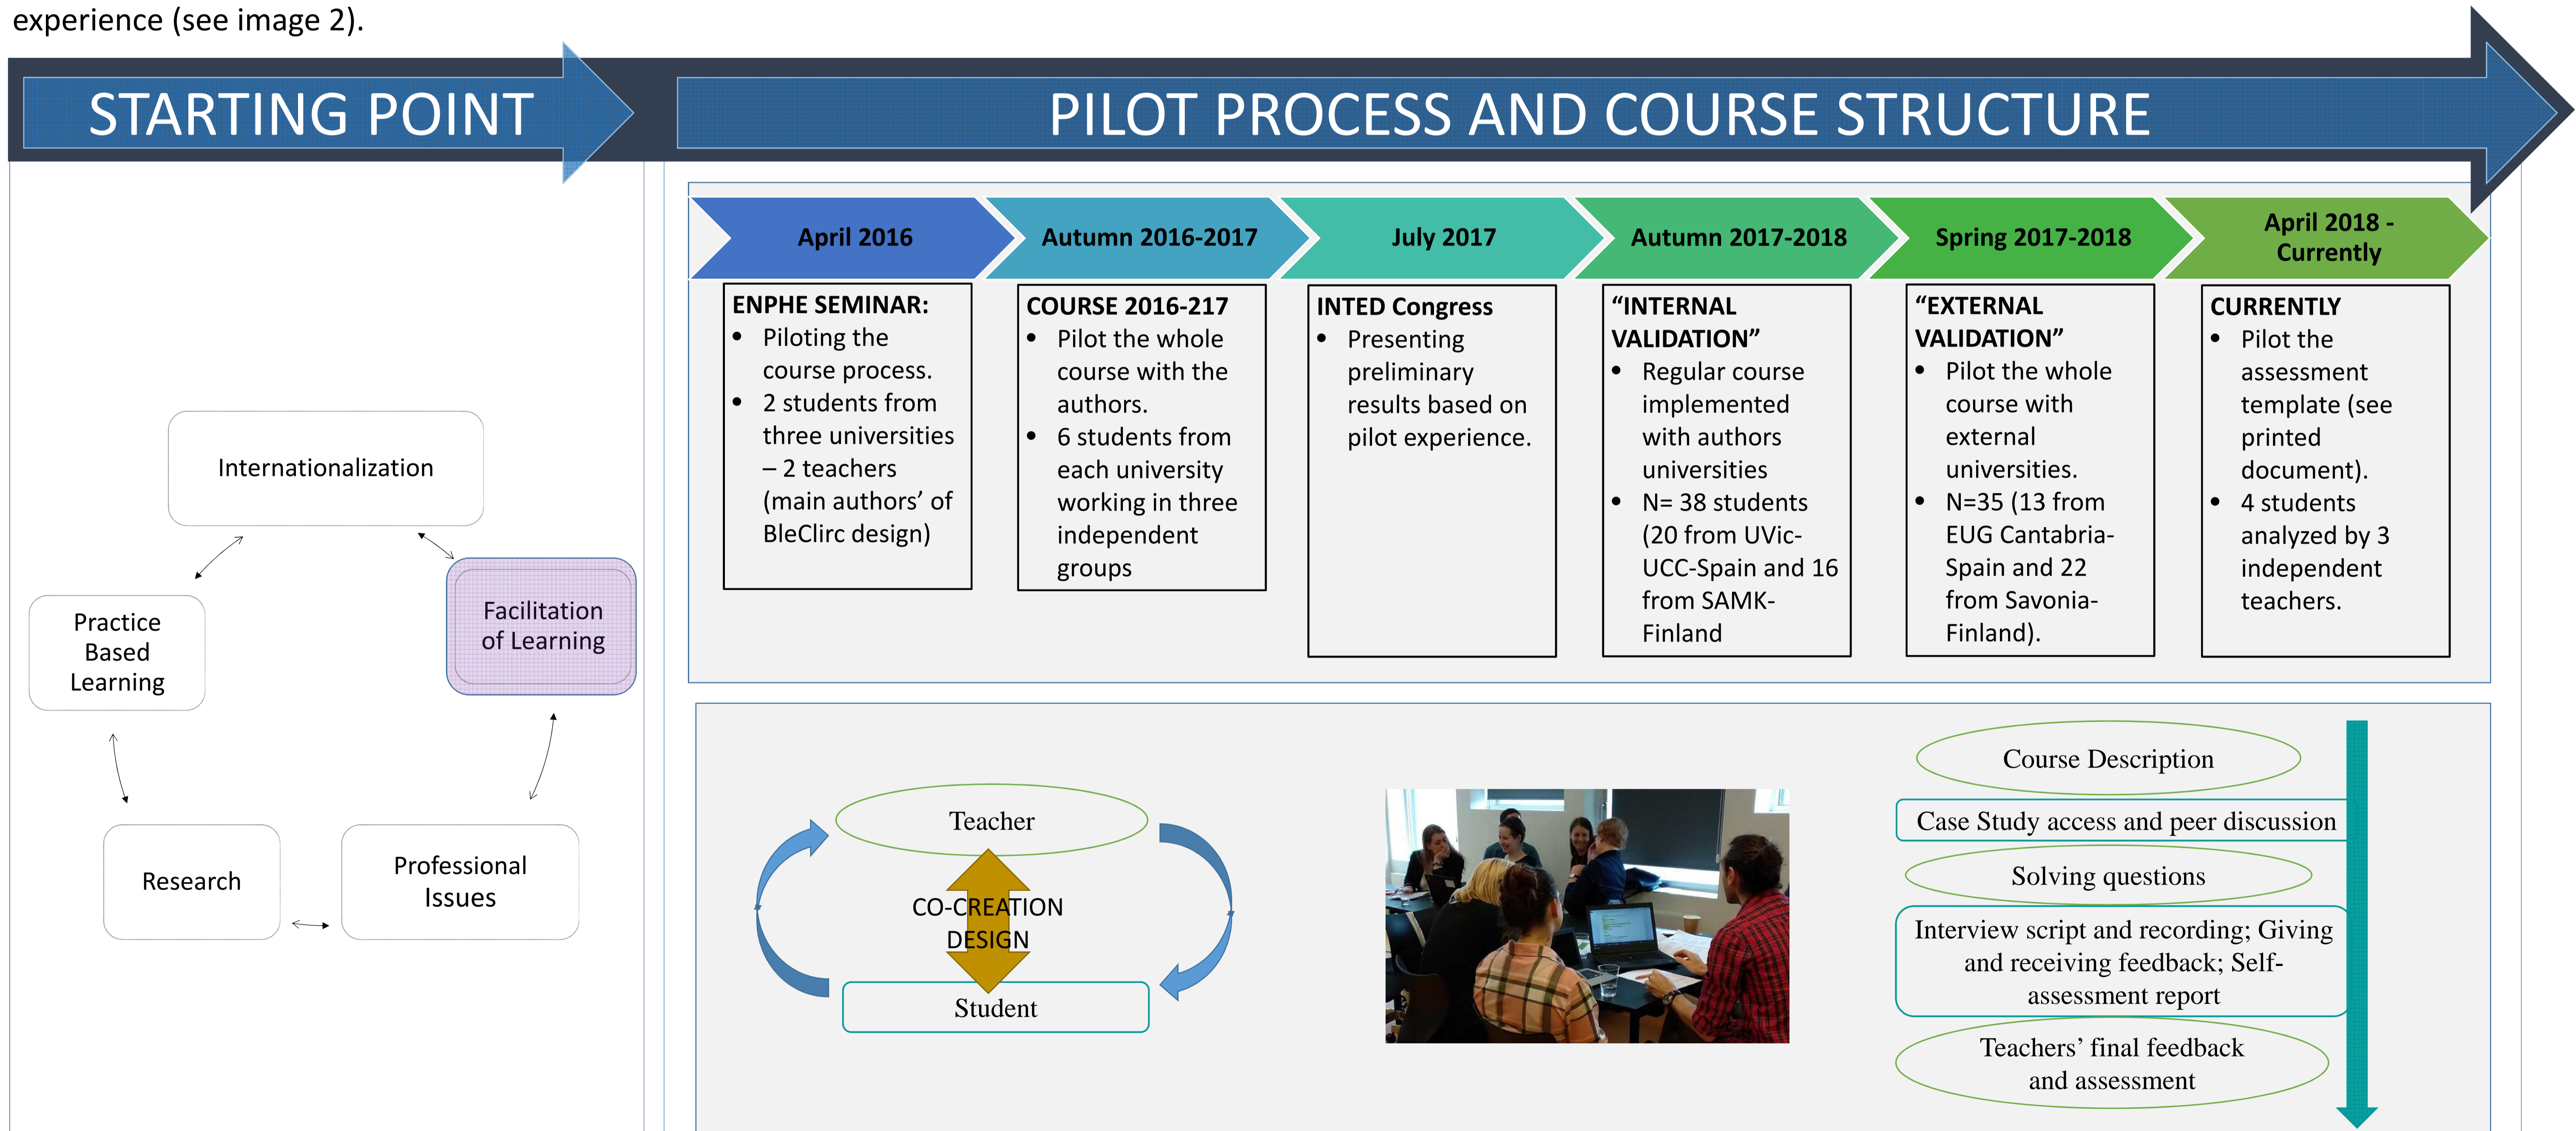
experience (see image 2).

STARTING POINT

PILOT PROCESS AND COURSE STRUCTURE

April 2016

Autumn 2016-2017

July 2017

Autumn 2017-2018

Spring 2017-2018

April 2018 - Currently

ENPHE SEMINAR:
- Piloting the course process.
- 2 students from three universities – 2 teachers (main authors' of BleClirc design)

COURSE 2016-217
- Pilot the whole course with the authors.
- 6 students from each university working in three independent groups

INTED Congress
- Presenting preliminary results based on pilot experience.

"INTERNAL VALIDATION"
- Regular course implemented with authors universities
- N= 38 students (20 from UVic-UCC-Spain and 16 from SAMK-Finland

"EXTERNAL VALIDATION"
- Pilot the whole course with external universities.
- N=35 (13 from EUG Cantabria-Spain and 22 from Savonia-Finland).

CURRENTLY
- Pilot the assessment template (see printed document).
- 4 students analyzed by 3 independent teachers.

Internationalization

Practice Based Learning

Facilitation of Learning

Research

Professional Issues

Teacher

CO-CREATION DESIGN

Student

Course Description

Case Study access and peer discussion

Solving questions

Interview script and recording; Giving and receiving feedback; Self-assessment report

Teachers' final feedback and assessment